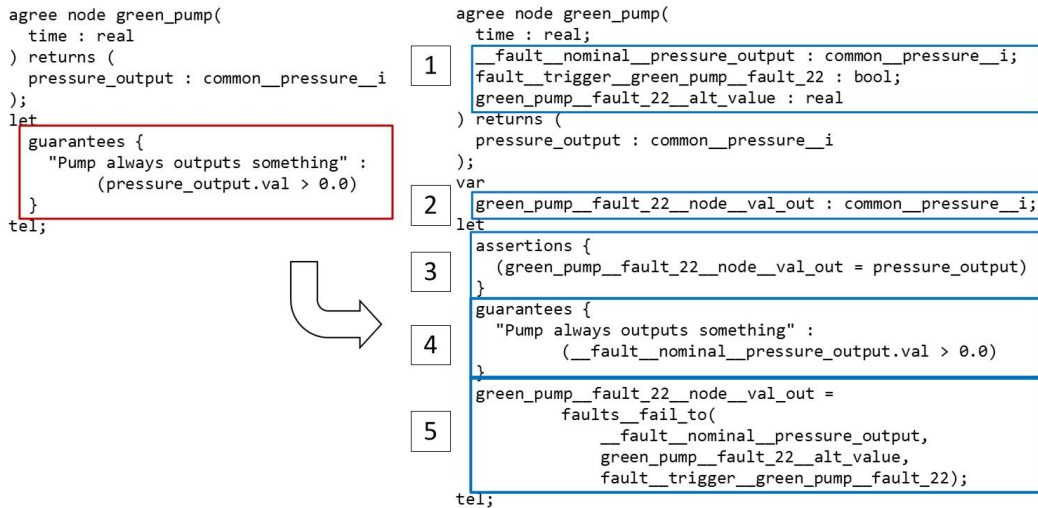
agree node green_pump(
  time : real
) returns (
  pressure_output : common__pressure__i
);
let
  guarantees {
    "Pump always outputs something" :
        (pressure_output.val > 0.0)
  }
tel;

agree node green_pump(
  time : real;
1
  __fault__nominal__pressure_output : common__pressure__i;
  fault__trigger__green_pump__fault_22 : bool;
  green_pump__fault_22__alt_value : real
) returns (
  pressure_output : common__pressure__i
);
var
2
  green_pump__fault_22__node__val_out : common__pressure__i;
let
3
  assertions {
    (green_pump__fault_22__node__val_out = pressure_output)
  }
4
  guarantees {
    "Pump always outputs something" :
        (__fault__nominal__pressure_output.val > 0.0)
  }
5
  green_pump__fault_22__node__val_out =
        faults__fail_to(
            __fault__nominal__pressure_output,
            green_pump__fault_22__alt_value,
            fault__trigger__green_pump__fault_22);
tel;